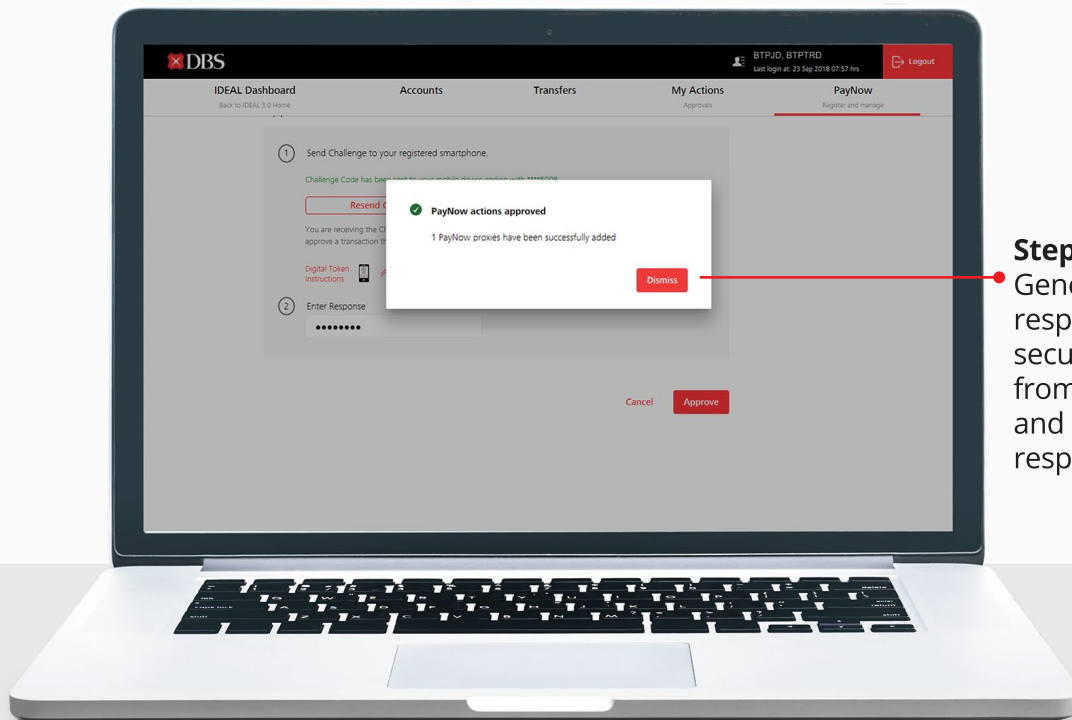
DBS

BTPJD, BTPTRD
Last login at: 23 Sep 2018 07:57 hrs

Logout

IDEAL Dashboard
Back to IDEAL 3.0 Home

Accounts

Transfers

My Actions
Approvals

PayNow
Register and manage

1 Send Challenge to your registered smartphone.

Challenge Code has been sent to your mobile device ending with ****5008

Resend C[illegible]

You are receiving the C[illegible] approve a transaction th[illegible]

Digital Token Instructions

2 Enter Response

••••••••

PayNow actions approved

1 PayNow proxies have been successfully added

Dismiss

Cancel

Approve

Step
Gene
resp
secu
from
and
resp